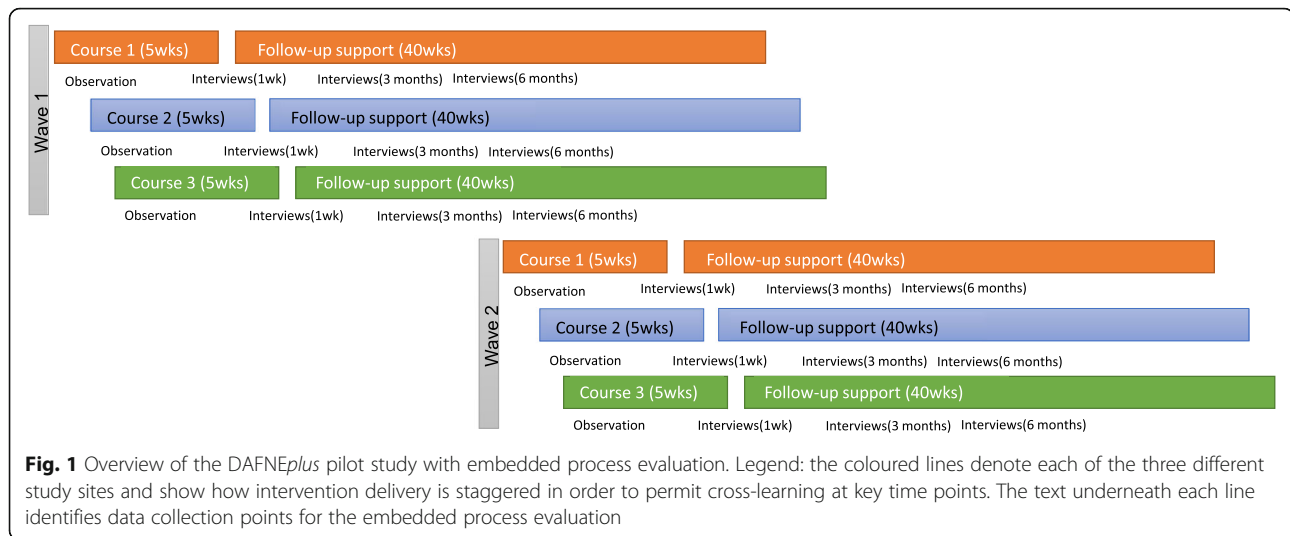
Wave 1

Course 1 (5wks)
Follow-up support (40wks)
Observation
Interviews(1wk)
Interviews(3 months)
Interviews(6 months)

Course 2 (5wks)
Follow-up support (40wks)
Observation
Interviews(1wk)
Interviews(3 months)
Interviews(6 months)

Course 3 (5wks)
Follow-up support (40wks)
Observation
Interviews(1wk)
Interviews(3 months)
Interviews(6 months)

Wave 2

Course 1 (5wks)
Follow-up support (40wks)
Observation
Interviews(1wk)
Interviews(3 months)
Interviews(6 months)

Course 2 (5wks)
Follow-up support (40wks)
Observation
Interviews(1wk)
Interviews(3 months)
Interviews(6 months)

Course 3 (5wks)
Follow-up support (40wks)
Observation
Interviews(1wk)
Interviews(3 months)
Interviews(6 months)

**Fig. 1** Overview of the DAFNE*plus* pilot study with embedded process evaluation. Legend: the coloured lines denote each of the three different study sites and show how intervention delivery is staggered in order to permit cross-learning at key time points. The text underneath each line identifies data collection points for the embedded process evaluation